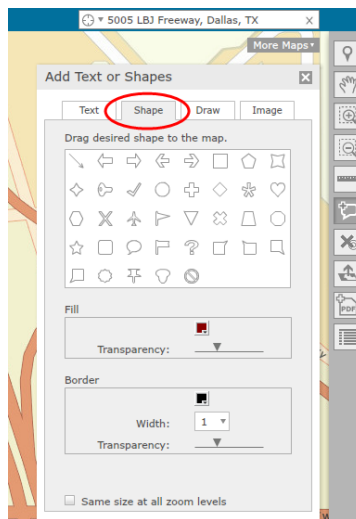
5005 LBJ Freeway, Dallas, TX ×

More Maps ▾

Add Text or Shapes

Text | Shape | Draw | Image

Drag desired shape to the map.

Fill

Transparency:

Border

Width: 1

Transparency:

Same size at all zoom levels